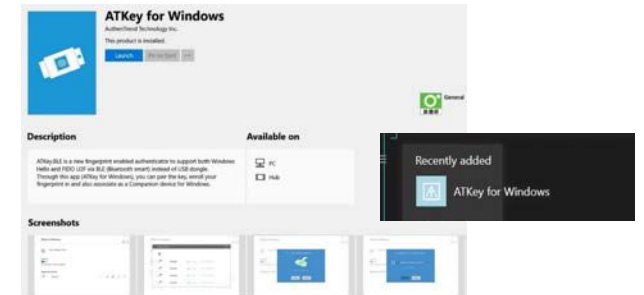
ATKey for Windows

AuthenTrend Technology Inc.

This product is installed.

Launch

Pin to Start

...

General

Description

ATKey.BLE is a new fingerprint enabled authenticator to support both Windows Hello and FIDO U2F via BLE (Bluetooth smart) instead of USB dongle. Through this app (ATKey for Windows), you can pair the key, enroll your fingerprint in and also associate as a Companion device for Windows.

Available on

PC

Hub

Screenshots

Recently added

ATKey for Windows